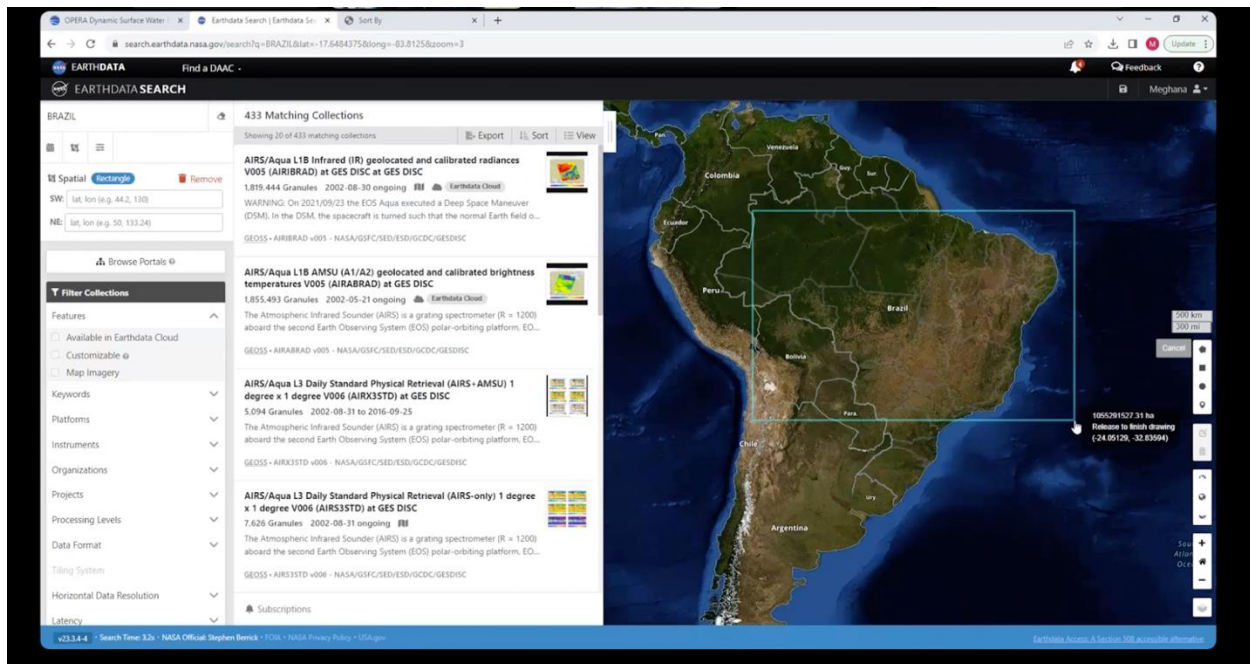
OPERA Dynamic Surface Water | Earthdata Search | Earthdata Se | Sort By

search.earthdata.nasa.gov/search?q=BRAZIL&lat=-17.6484375&long=-83.8125&zoom=3

Update

EARTHDATA Find a DAAC

Feedback

EARTHDATA SEARCH

Meghana

BRAZIL

Spatial Rectangle Remove

SW: lat, lon (e.g. 44.2, 130)

NE: lat, lon (e.g. 50, 133.24)

Browse Portals

Filter Collections

Features

Available in Earthdata Cloud

Customizable

Map Imagery

Keywords

Platforms

Instruments

Organizations

Projects

Processing Levels

Data Format

Tiling System

Horizontal Data Resolution

Latency

433 Matching Collections

Showing 20 of 433 matching collections

Export Sort View

AIRS/Aqua L1B Infrared (IR) geolocated and calibrated radiances V005 (AIRIBRAD) at GES DISC at GES DISC

1,819,444 Granules 2002-08-30 ongoing Earthdata Cloud

WARNING: On 2021/09/23 the EOS Aqua executed a Deep Space Maneuver (DSM). In the DSM, the spacecraft is turned such that the normal Earth field o...

GEOSS • AIRIBRAD v005 • NASA/GSFC/SED/ESD/GCDC/GESDISC

AIRS/Aqua L1B AMSU (A1/A2) geolocated and calibrated brightness temperatures V005 (AIRABRAD) at GES DISC

1,855,493 Granules 2002-05-21 ongoing Earthdata Cloud

The Atmospheric Infrared Sounder (AIRS) is a grating spectrometer (R = 1200) aboard the second Earth Observing System (EOS) polar-orbiting platform, EO...

GEOSS • AIRABRAD v005 • NASA/GSFC/SED/ESD/GCDC/GESDISC

AIRS/Aqua L3 Daily Standard Physical Retrieval (AIRS+AMSU) 1 degree x 1 degree V006 (AIRX3STD) at GES DISC

5,094 Granules 2002-08-31 to 2016-09-25

The Atmospheric Infrared Sounder (AIRS) is a grating spectrometer (R = 1200) aboard the second Earth Observing System (EOS) polar-orbiting platform, EO...

GEOSS • AIRX3STD v006 • NASA/GSFC/SED/ESD/GCDC/GESDISC

AIRS/Aqua L3 Daily Standard Physical Retrieval (AIRS-only) 1 degree x 1 degree V006 (AIRS3STD) at GES DISC

7,626 Granules 2002-08-31 ongoing

The Atmospheric Infrared Sounder (AIRS) is a grating spectrometer (R = 1200) aboard the second Earth Observing System (EOS) polar-orbiting platform, EO...

GEOSS • AIRS3STD v006 • NASA/GSFC/SED/ESD/GCDC/GESDISC

Subscriptions

Pan. Venezuela Guy. Sur. Colombia Ecuador Peru Brazil Bolivia Para. Chile Ury. Argentina South Atlantic Ocean

500 km
300 mi

Cancel

1055291527.31 ha
Release to finish drawing
(-24.05129, -32.83594)

v23.3.4-4 • Search Time: 3.2s • NASA Official: Stephen Berrick • FOIA • NASA Privacy Policy • USA.gov

Earthdata Access: A Section 508 accessible alternative